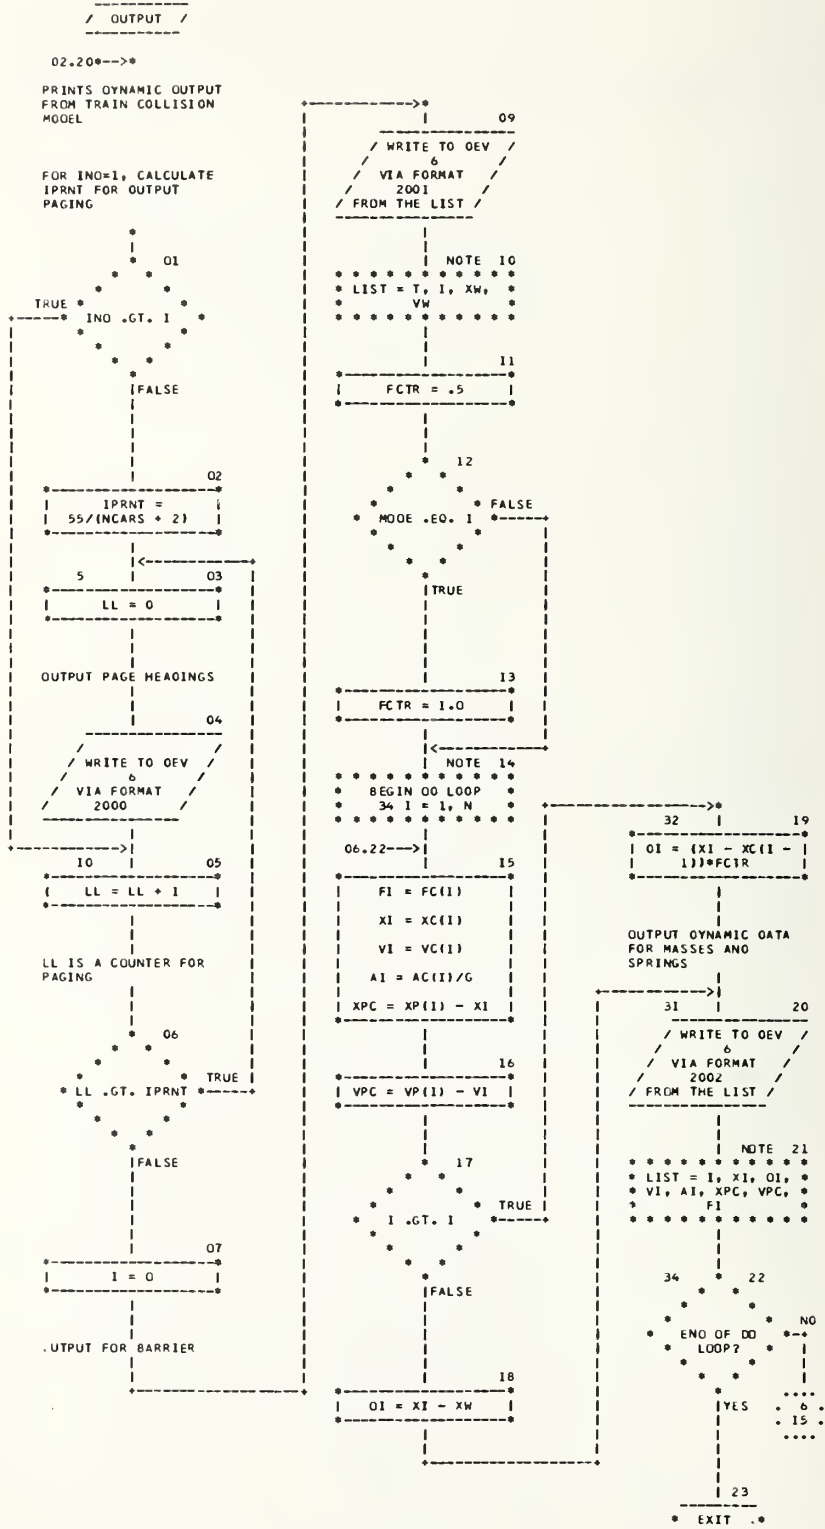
/ OUTPUT /

02.20*-->*

PRINTS OYNAMIC OUTPUT FROM TRAIN COLLISION MOOEL

FOR INO=1, CALCULATE IPRNT FOR OUTPUT PAGING

01

TRUE

INO .GT. 1

FALSE

02

IPRNT = 55/(NCARS + 2)

5 03

LL = 0

OUTPUT PAGE HEAOINGS

04

/ WRITE TO OEV 6 VIA FORMAT 2000 /

10 05

LL = LL + 1

LL IS A COUNTER FOR PAGING

06

LL .GT. IPRNT

TRUE

FALSE

07

I = 0

.UTPUT FOR BARRIER

09

/ WRITE TO OEV 6 VIA FORMAT 2001 FROM THE LIST /

NOTE 10

LIST = T, I, XW, VW

11

FCTR = .5

12

MOOE .EQ. 1

FALSE

TRUE

13

FCTR = 1.0

NOTE 14

BEGIN OO LOOP 34 I = 1, N

06.22--->

15

FI = FC(I)

XI = XC(I)

VI = VC(I)

AI = AC(I)/G

XPC = XP(I) - XI

16

VPC = VP(I) - VI

17

I .GT. 1

TRUE

FALSE

18

OI = XI - XW

32 19

OI = (XI - XC(I - 1))*FCTR

OUTPUT OYNAMIC OATA FOR MASSES ANO SPRINGS

31 20

/ WRITE TO OEV 6 VIA FORMAT 2002 FROM THE LIST /

NOTE 21

LIST = I, XI, OI, VI, AI, XPC, VPC, FI

34 22

ENO OF DO LOOP?

NO

6 15

YES

23

EXIT